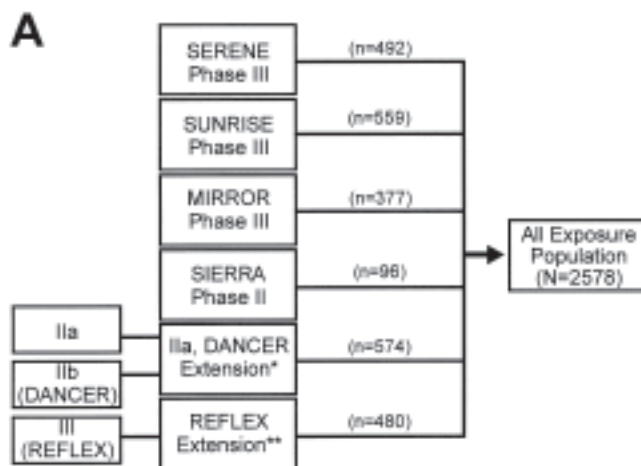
A

SERENE Phase III

(n=492)

SUNRISE Phase III

(n=559)

MIRROR Phase III

(n=377)

SIERRA Phase II

(n=96)

IIa

IIb (DANCER)

III (REFLEX)

IIa, DANCER Extension*

(n=574)

REFLEX Extension**

(n=480)

All Exposure Population (N=2578)